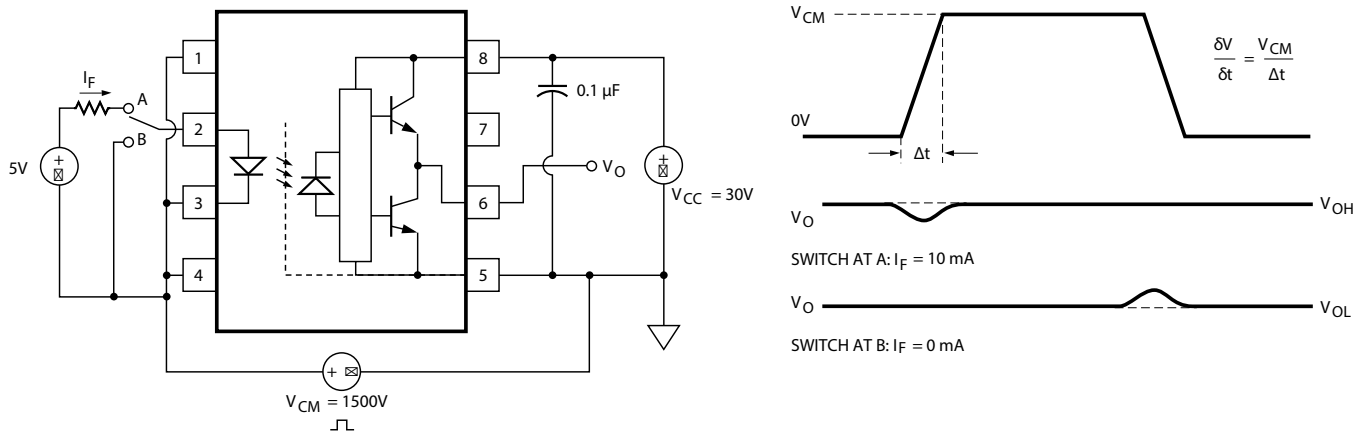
$I_F$
A
B
5V
1
2
3
4
8
7
6
5
0.1 μF
$V_O$
$V_{CC} = 30V$
$V_{CM} = 1500V$

$V_{CM}$
0V
Δt
$\frac{\delta V}{\delta t} = \frac{V_{CM}}{\Delta t}$
$V_O$
$V_{OH}$
SWITCH AT A: $I_F = 10$ mA
$V_O$
$V_{OL}$
SWITCH AT B: $I_F = 0$ mA